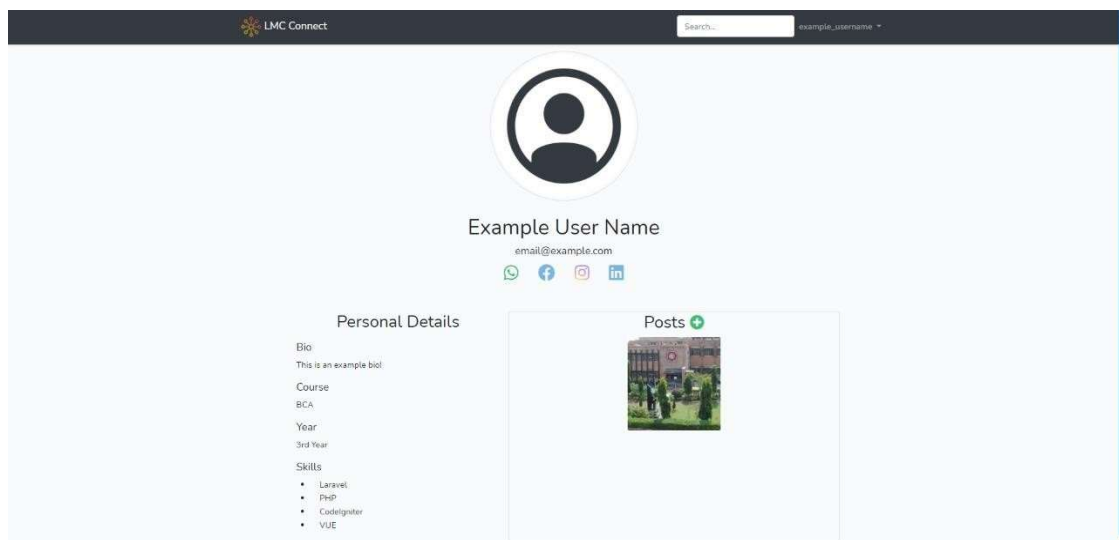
LMC Connect

Search...

example_username

Example User Name

email@example.com

Personal Details

Bio

This is an example bio!

Course

BCA

Year

3rd Year

Skills

- Laravel
- PHP
- CodeIgniter
- VUE

Posts